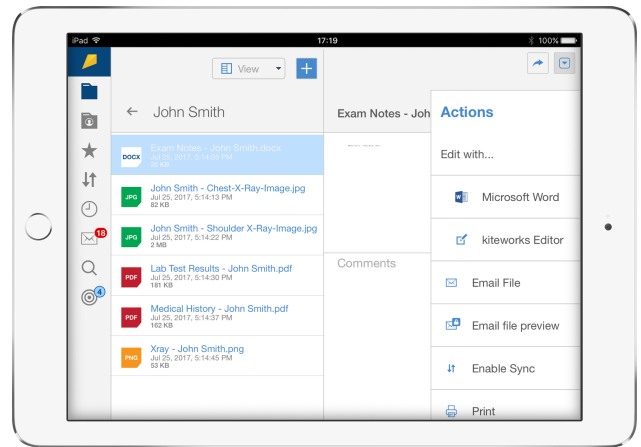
iPad
17:19
100%

View

John Smith

DOCX
Exam Notes - John Smith.docx
Jul 25, 2017, 5:14:06 PM
38 KB

JPG
John Smith - Chest-X-Ray-Image.jpg
Jul 25, 2017, 5:14:13 PM
82 KB

JPG
John Smith - Shoulder X-Ray-Image.jpg
Jul 25, 2017, 5:14:22 PM
2 MB

PDF
Lab Test Results - John Smith.pdf
Jul 25, 2017, 5:14:30 PM
181 KB

PDF
Medical History - John Smith.pdf
Jul 25, 2017, 5:14:37 PM
162 KB

PNG
Xray - John Smith.png
Jul 25, 2017, 5:14:45 PM
53 KB

18
4

Exam Notes - Joh

Comments

Actions

Edit with...

Microsoft Word

kiteworks Editor

Email File

Email file preview

Enable Sync

Print